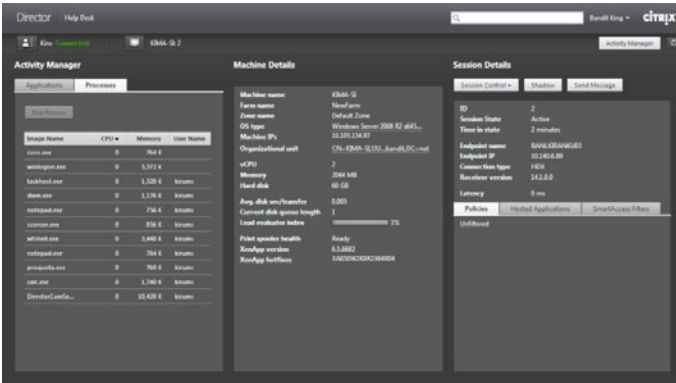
Director Help Desk

Bandit King ▾ CiTRiX

Kiru Connected

KIMA-SI 2

Activity Manager

Activity Manager

Applications Processes

End Process

| Image Name | CPU ▾ | Memory | User Name |
|---|---|---|---|
| csrss.exe | 0 | 764 K | |
| winlogon.exe | 0 | 5,372 K | |
| taskhost.exe | 0 | 1,328 K | kiruno |
| dwm.exe | 0 | 1,176 K | kiruno |
| notepad.exe | 0 | 756 K | kiruno |
| ssonsvr.exe | 0 | 856 K | kiruno |
| wfshell.exe | 0 | 3,440 K | kiruno |
| notepad.exe | 0 | 784 K | kiruno |
| proquota.exe | 0 | 760 K | kiruno |
| calc.exe | 0 | 1,740 K | kiruno |
| DirectorComSe... | 0 | 10,420 K | kiruno |

Machine Details

Machine name KIMA-SI
Farm name NewFarm
Zone name Default Zone
OS type Windows Server 2008 R2 x64S...
Machine IPs 10.105.154.87
Organizational unit CN=KIMA-SI,OU=...bandit,DC=net

vCPU 2
Memory 2044 MB
Hard disk 60 GB

Avg. disk sec/transfer 0.005
Current disk queue length 1
Load evaluator index 1%

Print spooler health Ready
XenApp version 6.5.6682
XenApp hotfixes XA650W2K8R2X64R04

Session Details

Session Control ▾ Shadow Send Message

ID 2
Session State Active
Time in state 2 minutes

Endpoint name BANKIBRANKU03
Endpoint IP 10.140.6.89
Connection type HDX
Receiver version 14.1.0.0

Latency 0 ms

Policies Hosted Applications SmartAccess Filters

Unfiltered